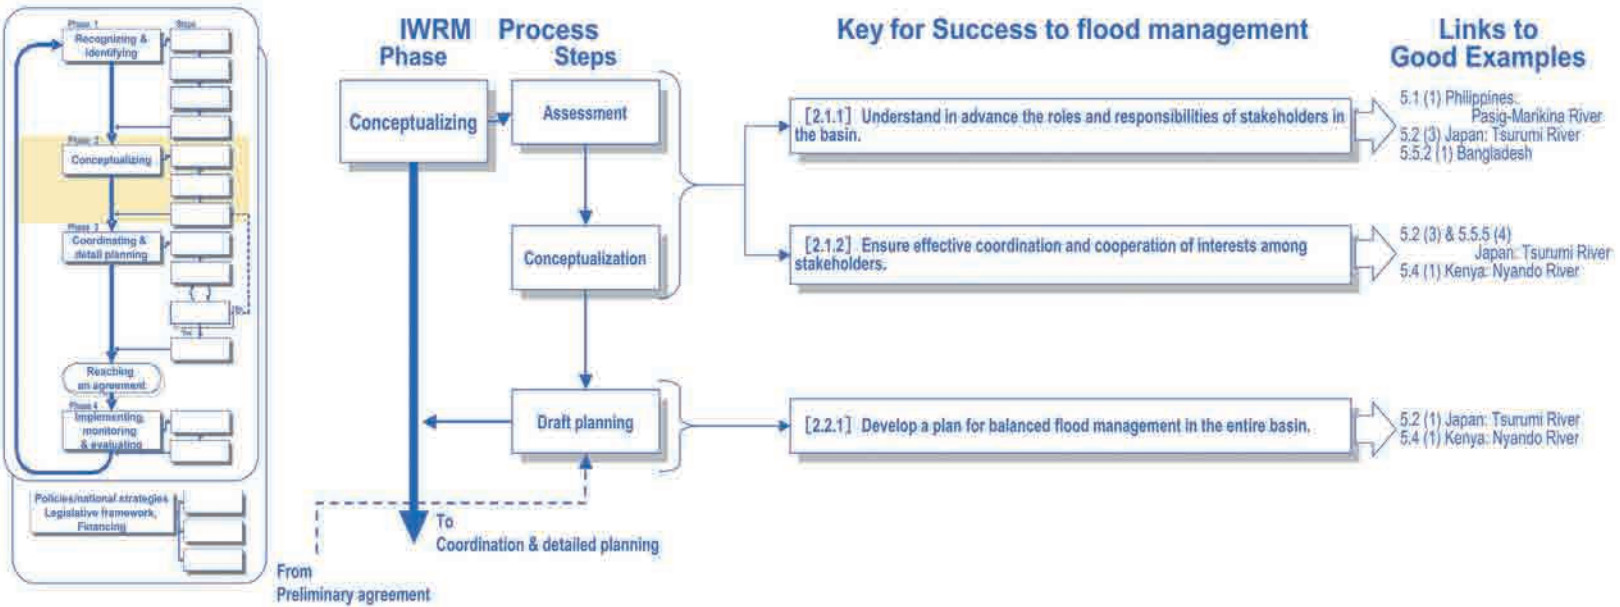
Phase 1
Steps
Recognizing & identifying

Phase 2
Conceptualizing

Phase 3
Coordinating & detail planning

No
Yes

Reaching an agreement

Phase 4
Implementing, monitoring & evaluating

Policies/national strategies
Legislative framework,
Financing

IWRM Phase

Conceptualizing

Process Steps

Assessment

Conceptualization

Draft planning

To
Coordination & detailed planning

From
Preliminary agreement

Key for Success to flood management

[2.1.1] Understand in advance the roles and responsibilities of stakeholders in the basin.

[2.1.2] Ensure effective coordination and cooperation of interests among stakeholders.

[2.2.1] Develop a plan for balanced flood management in the entire basin.

Links to Good Examples

5.1 (1) Philippines: Pasig-Marikina River
5.2 (3) Japan: Tsurumi River
5.5.2 (1) Bangladesh

5.2 (3) & 5.5.5 (4) Japan: Tsurumi River
5.4 (1) Kenya: Nyando River

5.2 (1) Japan: Tsurumi River
5.4 (1) Kenya: Nyando River